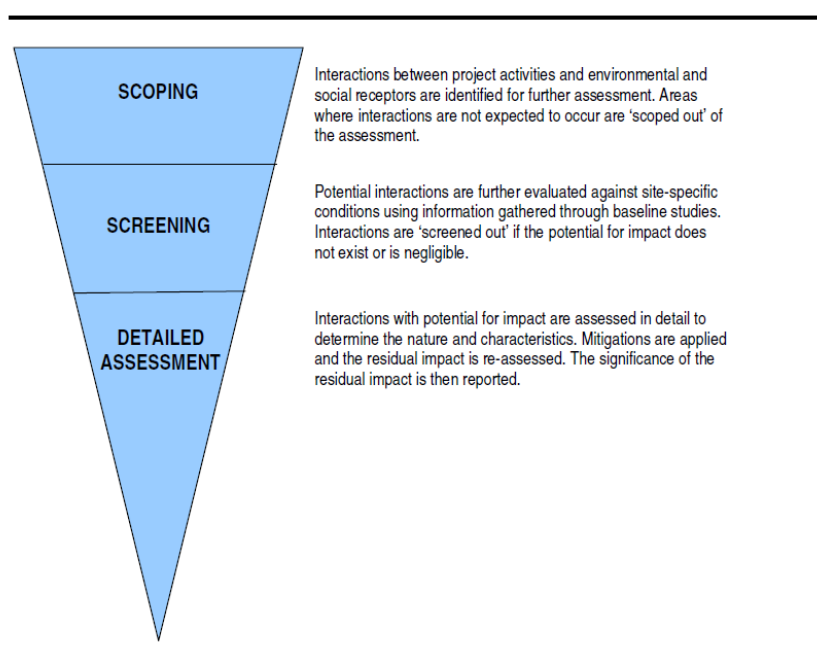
SCOPING

Interactions between project activities and environmental and social receptors are identified for further assessment. Areas where interactions are not expected to occur are 'scoped out' of the assessment.

SCREENING

Potential interactions are further evaluated against site-specific conditions using information gathered through baseline studies. Interactions are 'screened out' if the potential for impact does not exist or is negligible.

DETAILED ASSESSMENT

Interactions with potential for impact are assessed in detail to determine the nature and characteristics. Mitigations are applied and the residual impact is re-assessed. The significance of the residual impact is then reported.